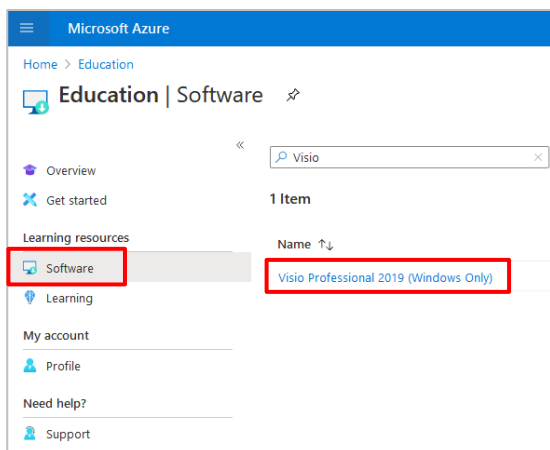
Microsoft Azure

Home > Education

Education | Software

«

Overview

Get started

Learning resources

Software

Learning

My account

Profile

Need help?

Support

Visio

1 Item

Name ↑↓

Visio Professional 2019 (Windows Only)